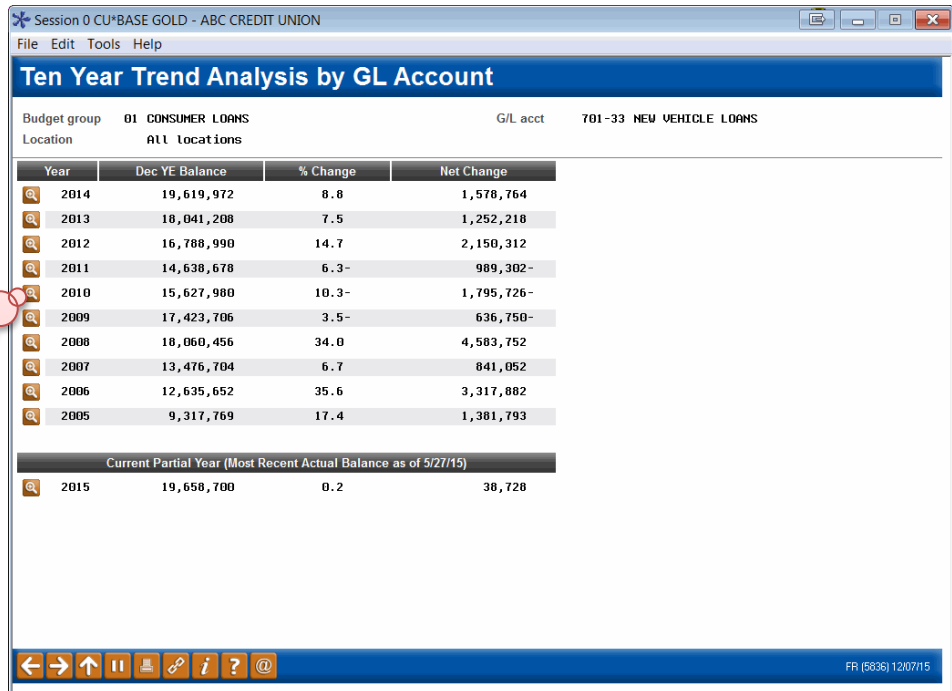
Session 0 CU*BASE GOLD - ABC CREDIT UNION

File Edit Tools Help

Ten Year Trend Analysis by GL Account

Budget group 01 CONSUMER LOANS
G/L acct 701-33 NEW VEHICLE LOANS
Location All locations

| Year | Dec YE Balance | % Change | Net Change |
|---|---|---|---|
| 2014 | 19,619,972 | 8.8 | 1,578,764 |
| 2013 | 18,041,208 | 7.5 | 1,252,218 |
| 2012 | 16,788,990 | 14.7 | 2,150,312 |
| 2011 | 14,638,678 | 6.3- | 989,302- |
| 2010 | 15,627,980 | 10.3- | 1,795,726- |
| 2009 | 17,423,706 | 3.5- | 636,750- |
| 2008 | 18,060,456 | 34.0 | 4,583,752 |
| 2007 | 13,476,704 | 6.7 | 841,052 |
| 2006 | 12,635,652 | 35.6 | 3,317,882 |
| 2005 | 9,317,769 | 17.4 | 1,381,793 |

Current Partial Year (Most Recent Actual Balance as of 5/27/15)

| 2015 | 19,658,700 | 0.2 | 38,728 |
|---|---|---|---|

FR (5836) 12/07/15